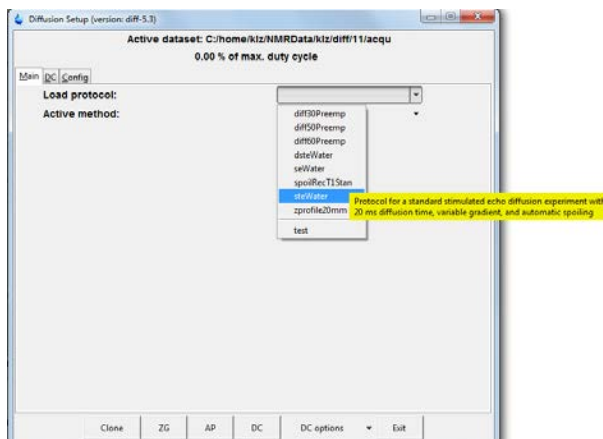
Diffusion Setup (version: diff-5.3)

Active dataset: C:/home/klz/NMRData/klz/diff/11/acqu

0.00 % of max. duty cycle

Main DC Config

Load protocol:

Active method:

diff30Preemp
diff50Preemp
diff60Preemp
dsteWater
seWater
spoilRecT1Stan
steWater
zprofile20mm
test

Protocol for a standard stimulated echo diffusion experiment with 20 ms diffusion time, variable gradient, and automatic spoiling

Clone ZG AP DC DC options Exit